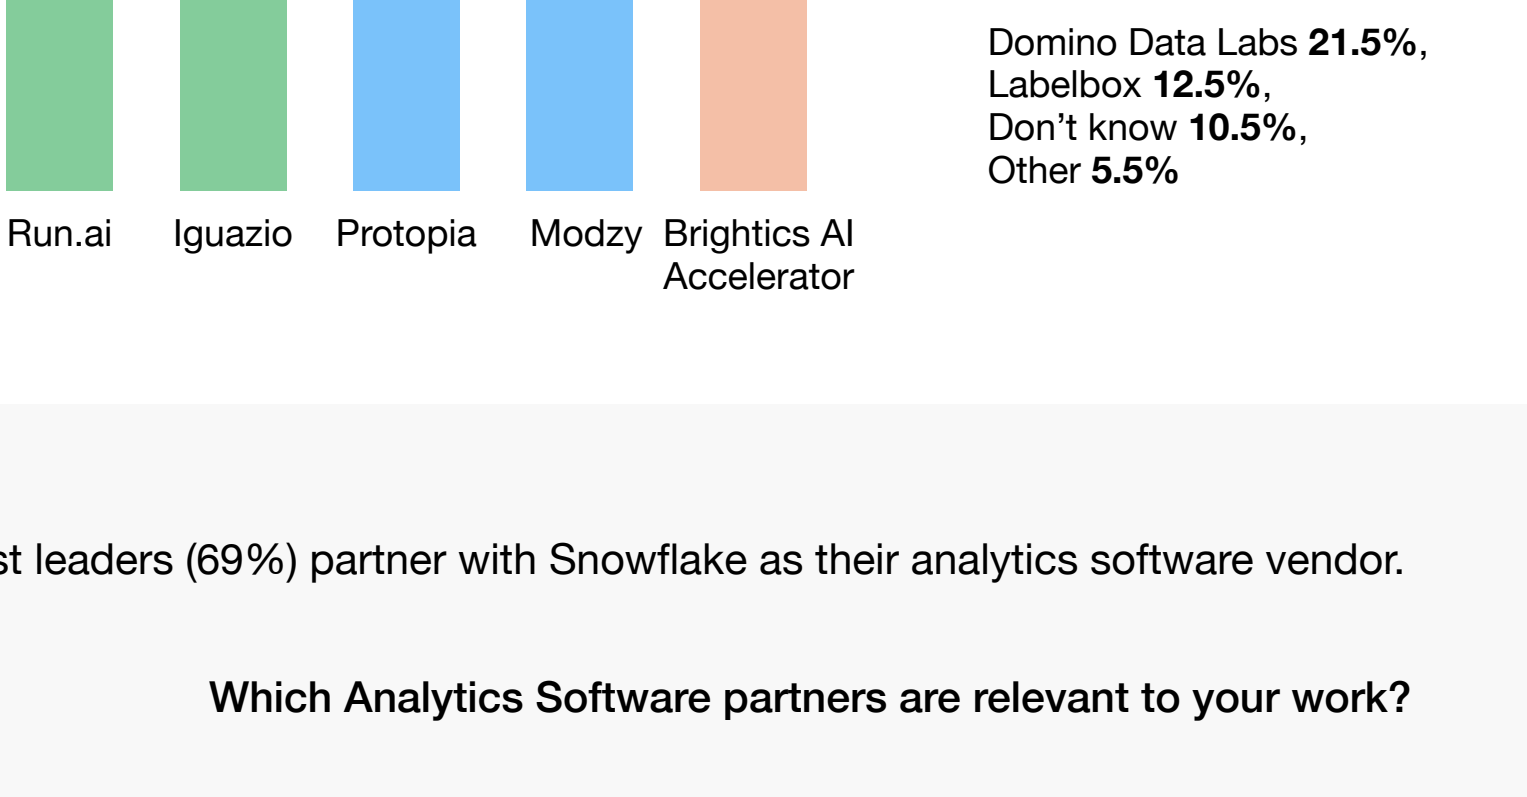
Run.ai Iguazio Protopia Modzy Brightics AI Accelerator

Domino Data Labs **21.5%**, Labelbox **12.5%**, Don’t know **10.5%**, Other **5.5%**

st leaders (69%) partner with Snowflake as their analytics software vendor.

**Which Analytics Software partners are relevant to your work?**